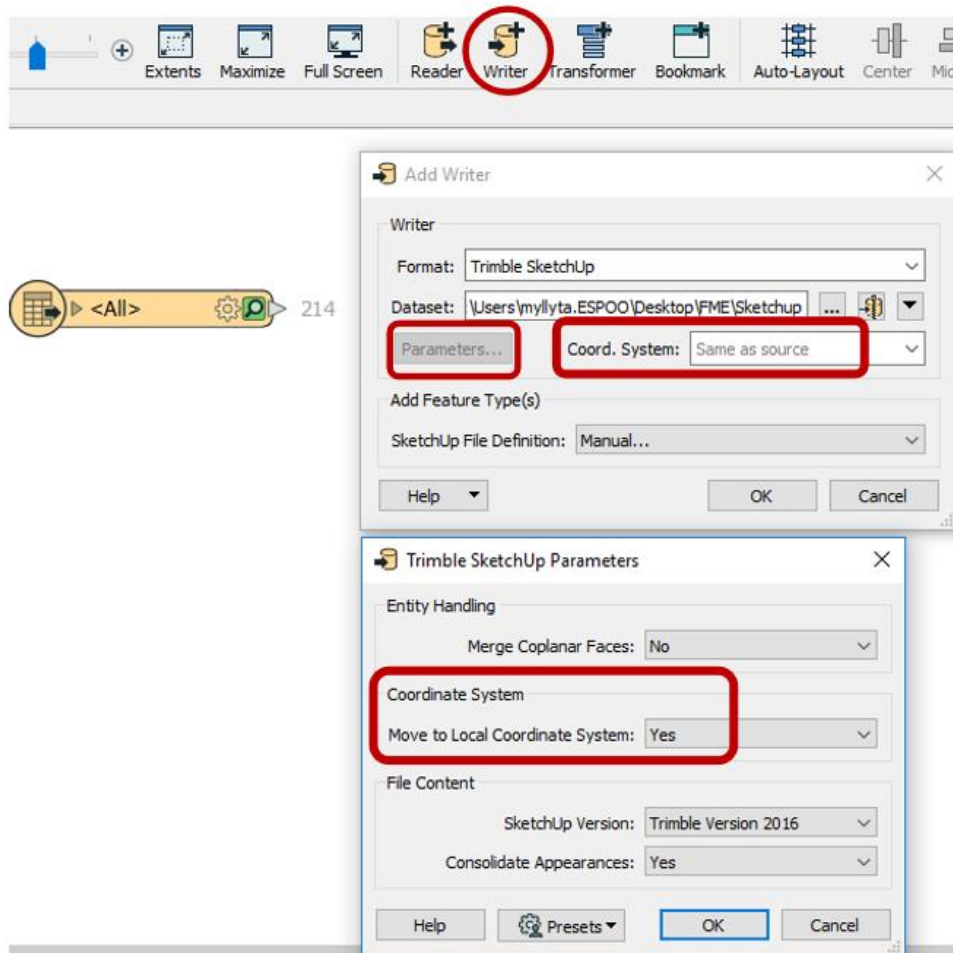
Extents Maximize Full Screen Reader Writer Transformer Bookmark Auto-Layout Center Mi

<All> 214

Add Writer

Writer

Format: Trimble SketchUp

Dataset: \Users\myllyta.ESPOO\Desktop\FME\Sketchup ...

Parameters...

Coord. System: Same as source

Add Feature Type(s)

SketchUp File Definition: Manual...

Help

OK

Cancel

Trimble SketchUp Parameters

Entity Handling

Merge Coplanar Faces: No

Coordinate System

Move to Local Coordinate System: Yes

File Content

SketchUp Version: Trimble Version 2016

Consolidate Appearances: Yes

Help

Presets

OK

Cancel